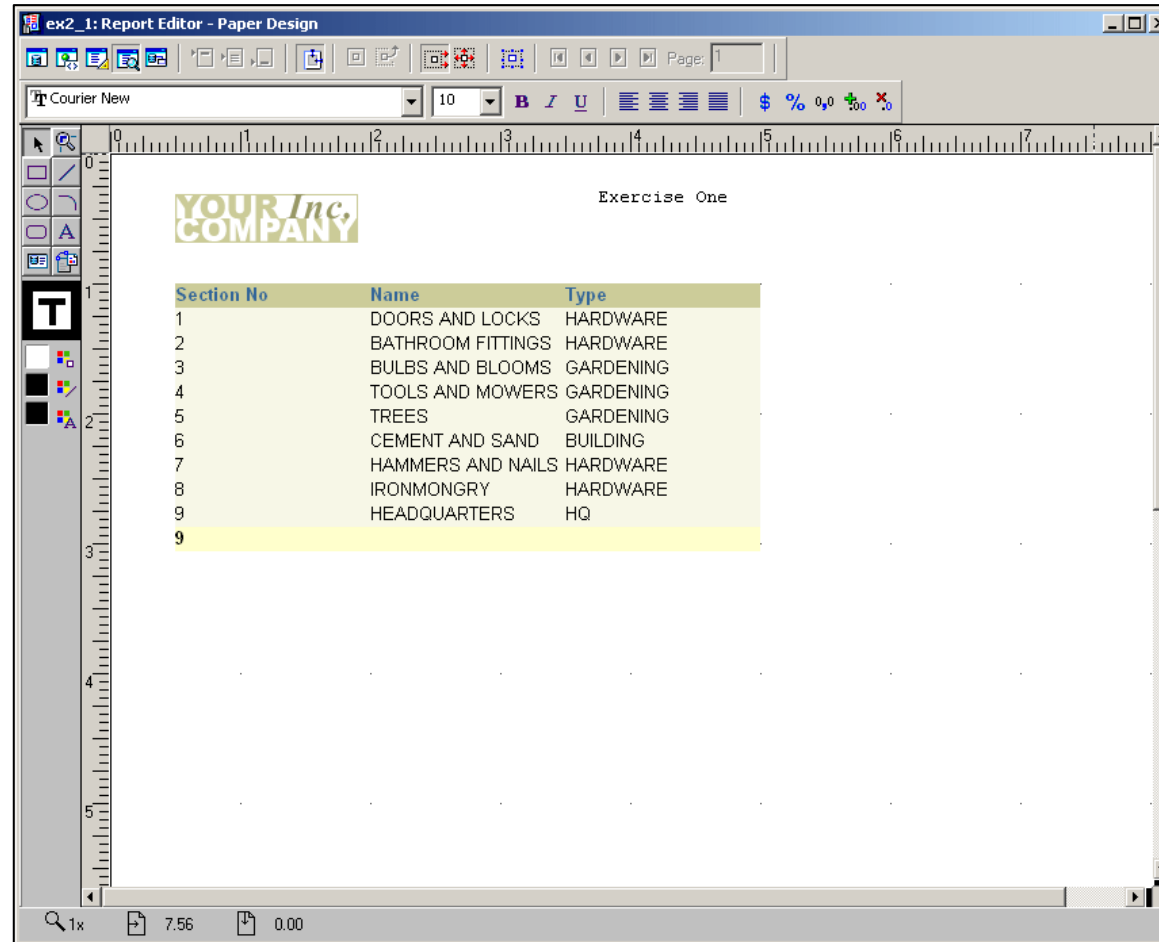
ex2_1: Report Editor - Paper Design

Page: 1

Courier New 10 B I U $ % 0,0

0 1 2 3 4 5 6 7

YOUR Inc. COMPANY

Exercise One

| Section No | Name | Type |
|---|---|---|
| 1 | DOORS AND LOCKS | HARDWARE |
| 2 | BATHROOM FITTINGS | HARDWARE |
| 3 | BULBS AND BLOOMS | GARDENING |
| 4 | TOOLS AND MOWERS | GARDENING |
| 5 | TREES | GARDENING |
| 6 | CEMENT AND SAND | BUILDING |
| 7 | HAMMERS AND NAILS | HARDWARE |
| 8 | IRONMONGRY | HARDWARE |
| 9 | HEADQUARTERS | HQ |
| 9 | | |

1x 7.56 0.00